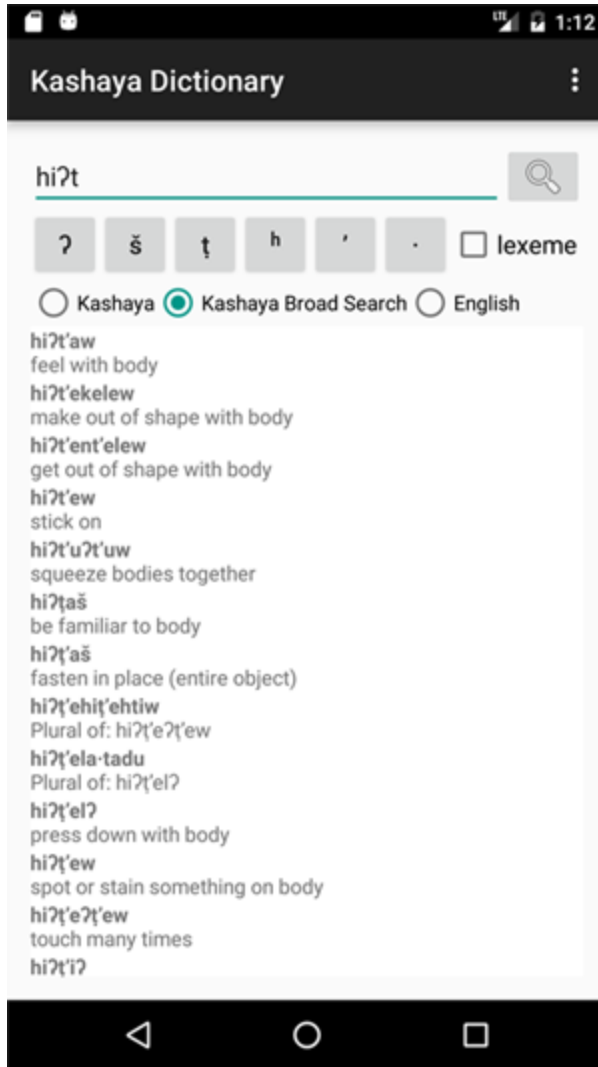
LTE 1:12

Kashaya Dictionary

hiʔt

ʔ š ṭ ʰ ʼ · lexeme

Kashaya Kashaya Broad Search English

hiʔt'aw
feel with body

hiʔt'ekelew
make out of shape with body

hiʔt'ent'elew
get out of shape with body

hiʔt'ew
stick on

hiʔt'uʔt'uw
squeeze bodies together

hiʔṭaš
be familiar to body

hiʔṭ'aš
fasten in place (entire object)

hiʔṭ'ehiṭ'ehtiw
Plural of: hiʔṭ'eʔṭ'ew

hiʔṭ'ela·tadu
Plural of: hiʔṭ'elʔ

hiʔṭ'elʔ
press down with body

hiʔṭ'ew
spot or stain something on body

hiʔṭ'eʔṭ'ew
touch many times

hiʔṭ'iʔ